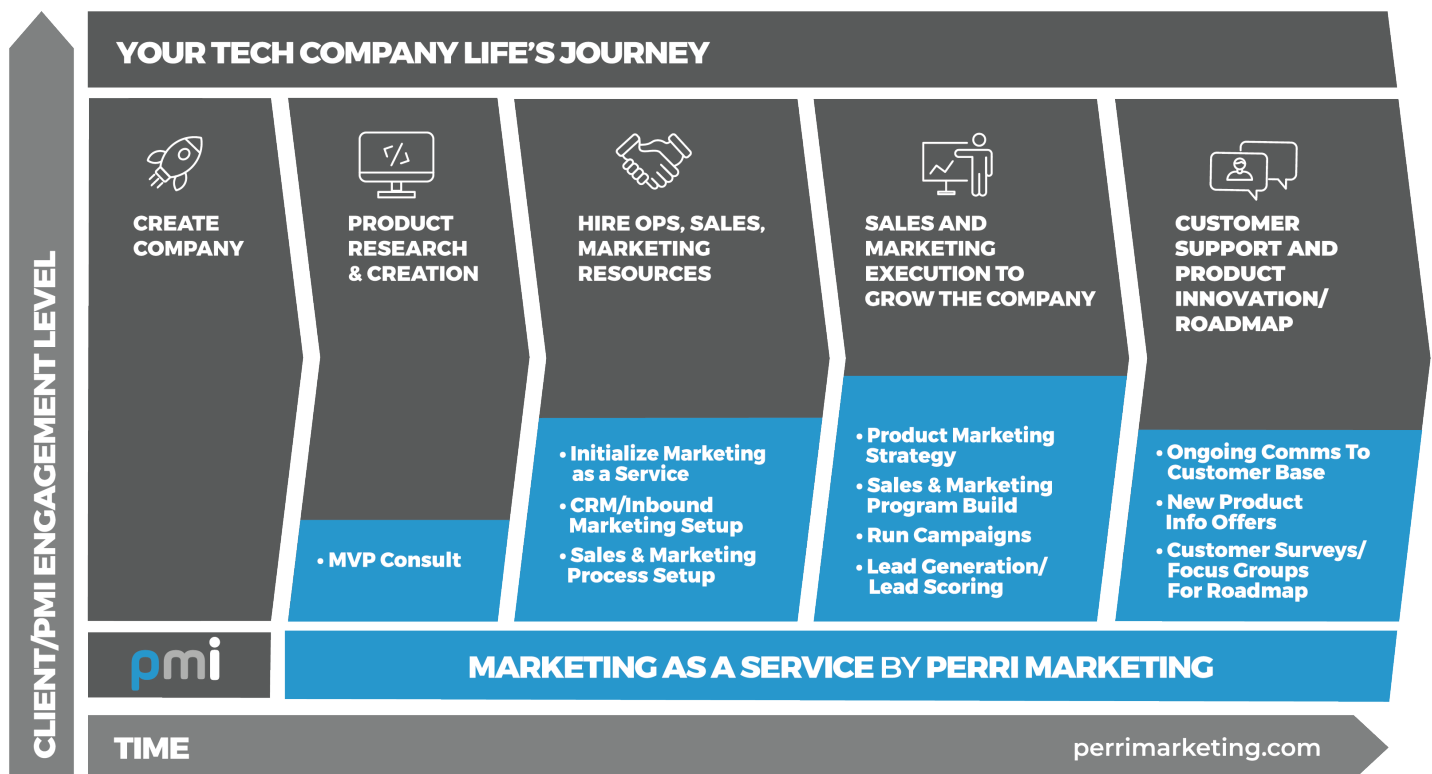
YOUR TECH COMPANY LIFE'S JOURNEY

CLIENT/PMI ENGAGEMENT LEVEL

CREATE COMPANY

PRODUCT RESEARCH & CREATION

• MVP Consult

HIRE OPS, SALES, MARKETING RESOURCES

• Initialize Marketing as a Service
• CRM/Inbound Marketing Setup
• Sales & Marketing Process Setup

SALES AND MARKETING EXECUTION TO GROW THE COMPANY

• Product Marketing Strategy
• Sales & Marketing Program Build
• Run Campaigns
• Lead Generation/ Lead Scoring

CUSTOMER SUPPORT AND PRODUCT INNOVATION/ ROADMAP

• Ongoing Comms To Customer Base
• New Product Info Offers
• Customer Surveys/ Focus Groups For Roadmap

pmi

MARKETING AS A SERVICE BY PERRI MARKETING

TIME

perrimarketing.com